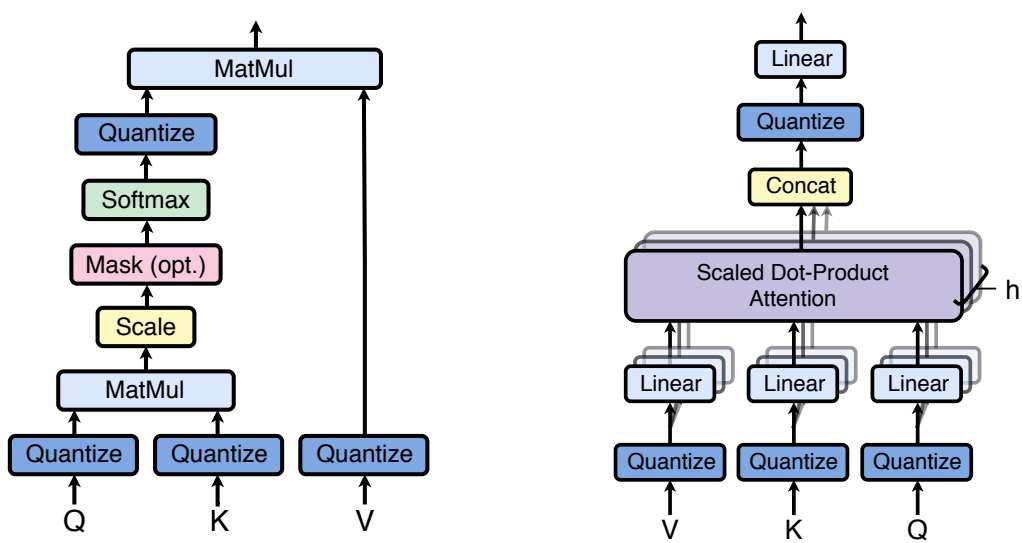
MatMul

Quantize

Softmax

Mask (opt.)

Scale

MatMul

Quantize

Quantize

Quantize

Q

K

V

Linear

Quantize

Concat

Scaled Dot-Product Attention

h

Linear

Linear

Linear

Quantize

Quantize

Quantize

V

K

Q